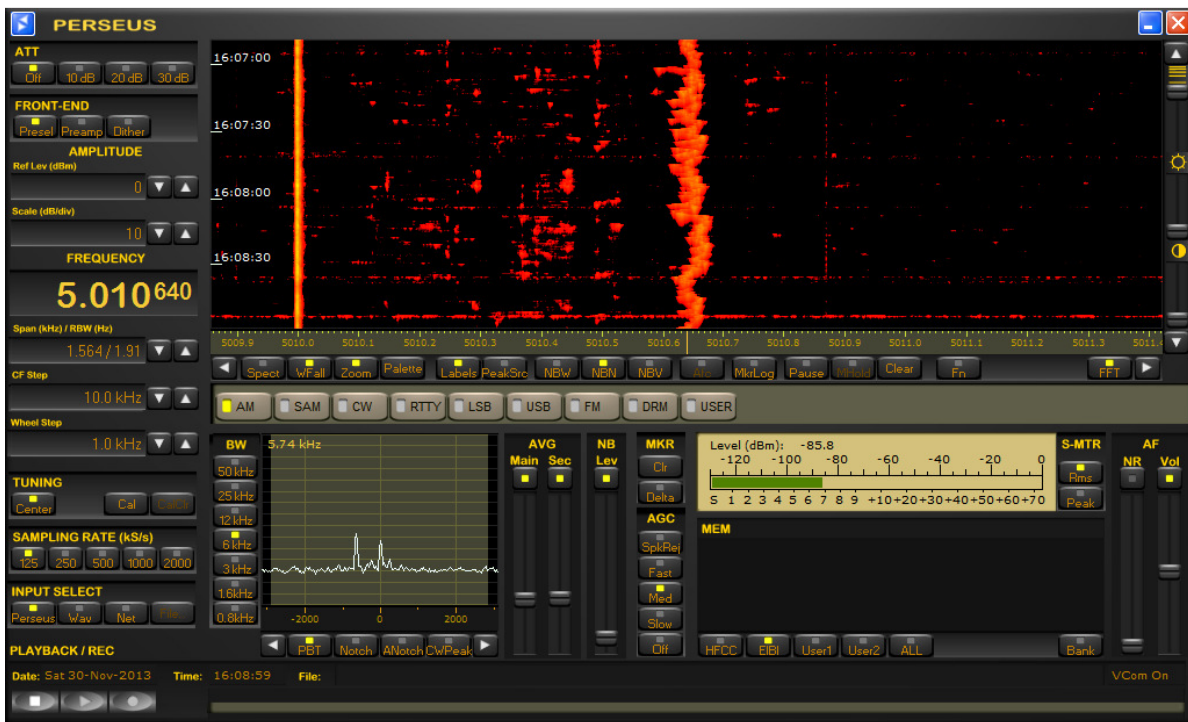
PERSEUS

ATT
Off 10 dB 20 dB 30 dB

FRONT-END
Presel Preamp Dither

AMPLITUDE
Ref Lev (dBm)
0
Scale (dB/div)
10

FREQUENCY
5.010640

Span (kHz) / RBW (Hz)
1.564 / 1.91
CF Step
10.0 kHz
Wheel Step
1.0 kHz

TUNING
Center Cal CalOk

SAMPLING RATE (kS/s)
125 250 500 1000 2000

INPUT SELECT
Perseus Wav Net File

PLAYBACK / REC

16:07:00
16:07:30
16:08:00
16:08:30

5009.9 5010.0 5010.1 5010.2 5010.3 5010.4 5010.5 5010.6 5010.7 5010.8 5010.9 5011.0 5011.1 5011.2 5011.3 5011.4

Spect WFall Zoom Palette Labels PeakSrc NBW NBN NBV Afc MkrLog Pause MHold Clear Fn FFT

AM SAM CW RTTY LSB USB FM DRM USER

BW
50 kHz
25 kHz
12 kHz
6 kHz
3 kHz
1.6kHz
0.8kHz

5.74 kHz
-2000 0 2000

PBT Notch ANotch CWPeak

AVG
Main Sec

NB
Lev

MKR
Clr
Delta

AGC
SpkRej
Fast
Med
Slow
Off

Level (dBm): -85.8
-120 -100 -80 -60 -40 -20 0
S 1 2 3 4 5 6 7 8 9 +10 +20 +30 +40 +50 +60 +70

S-MTR
Rms
Peak

AF
NR Vol

MEM

HFCC EIBI User1 User2 ALL Bank

Date: Sat 30-Nov-2013 Time: 16:08:59 File:
VCom On